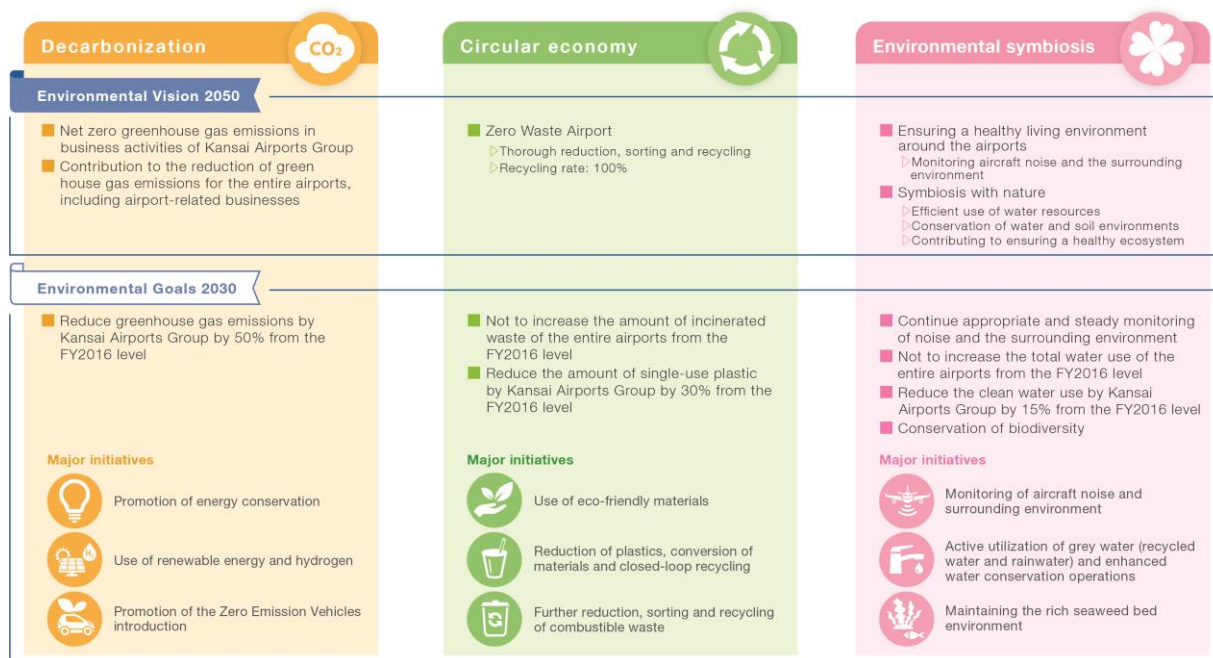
Decarbonization $CO_2$

Circular economy

Environmental symbiosis

Environmental Vision 2050

Net zero greenhouse gas emissions in business activities of Kansai Airports Group

Contribution to the reduction of green house gas emissions for the entire airports, including airport-related businesses

Zero Waste Airport

▷Thorough reduction, sorting and recycling

▷Recycling rate: 100%

Ensuring a healthy living environment around the airports

▷Monitoring aircraft noise and the surrounding environment

Symbiosis with nature

▷Efficient use of water resources

▷Conservation of water and soil environments

▷Contributing to ensuring a healthy ecosystem

Environmental Goals 2030

Reduce greenhouse gas emissions by Kansai Airports Group by 50% from the FY2016 level

Not to increase the amount of incinerated waste of the entire airports from the FY2016 level

Reduce the amount of single-use plastic by Kansai Airports Group by 30% from the FY2016 level

Continue appropriate and steady monitoring of noise and the surrounding environment

Not to increase the total water use of the entire airports from the FY2016 level

Reduce the clean water use by Kansai Airports Group by 15% from the FY2016 level

Conservation of biodiversity

Major initiatives

Promotion of energy conservation

Use of renewable energy and hydrogen

Promotion of the Zero Emission Vehicles introduction

Major initiatives

Use of eco-friendly materials

Reduction of plastics, conversion of materials and closed-loop recycling

Further reduction, sorting and recycling of combustible waste

Major initiatives

Monitoring of aircraft noise and surrounding environment

Active utilization of grey water (recycled water and rainwater) and enhanced water conservation operations

Maintaining the rich seaweed bed environment